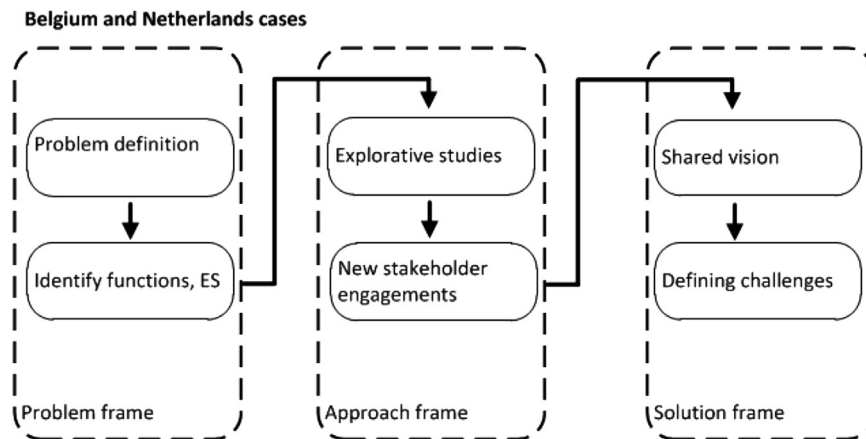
**Belgium and Netherlands cases**

Problem definition

Identify functions, ES

Problem frame

Explorative studies

New stakeholder engagements

Approach frame

Shared vision

Defining challenges

Solution frame